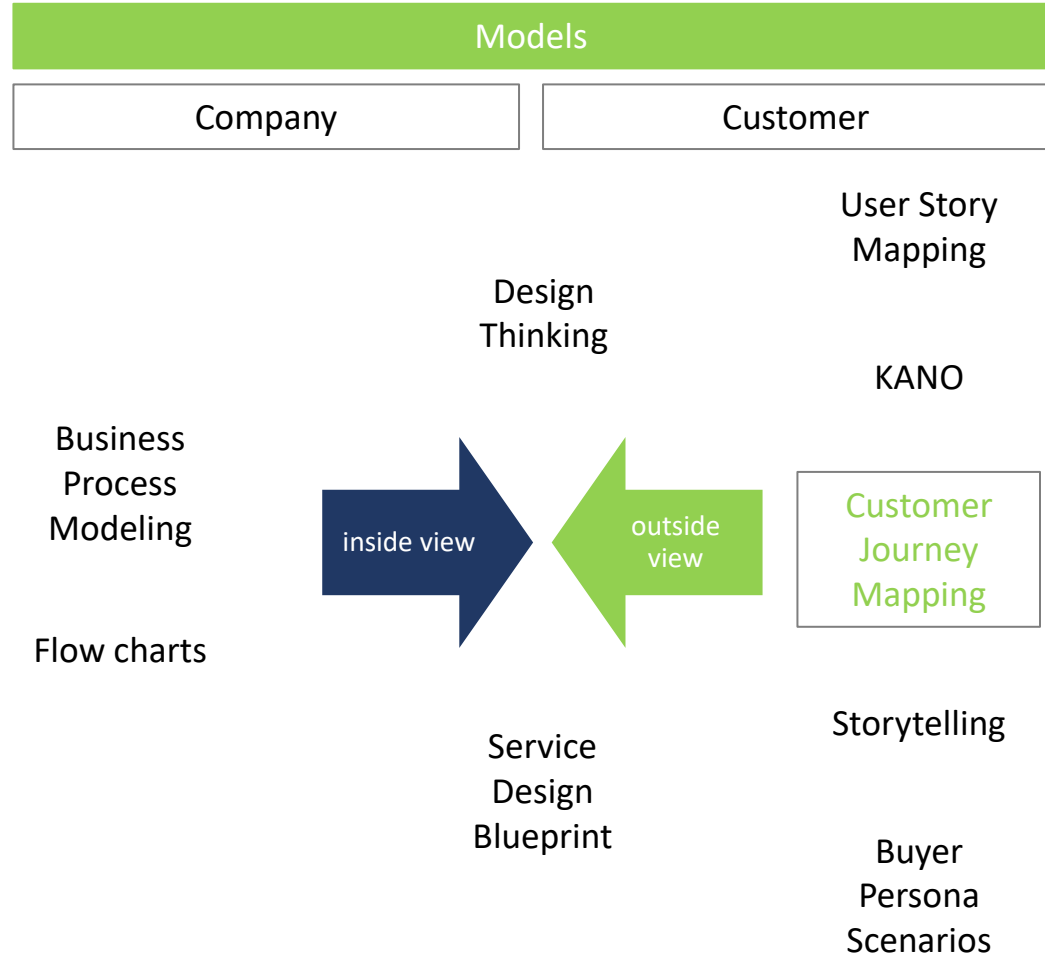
Models

Company

Customer

User Story Mapping

Design Thinking

KANO

Business Process Modeling

inside view

outside view

Customer Journey Mapping

Flow charts

Storytelling

Service Design Blueprint

Buyer Persona Scenarios